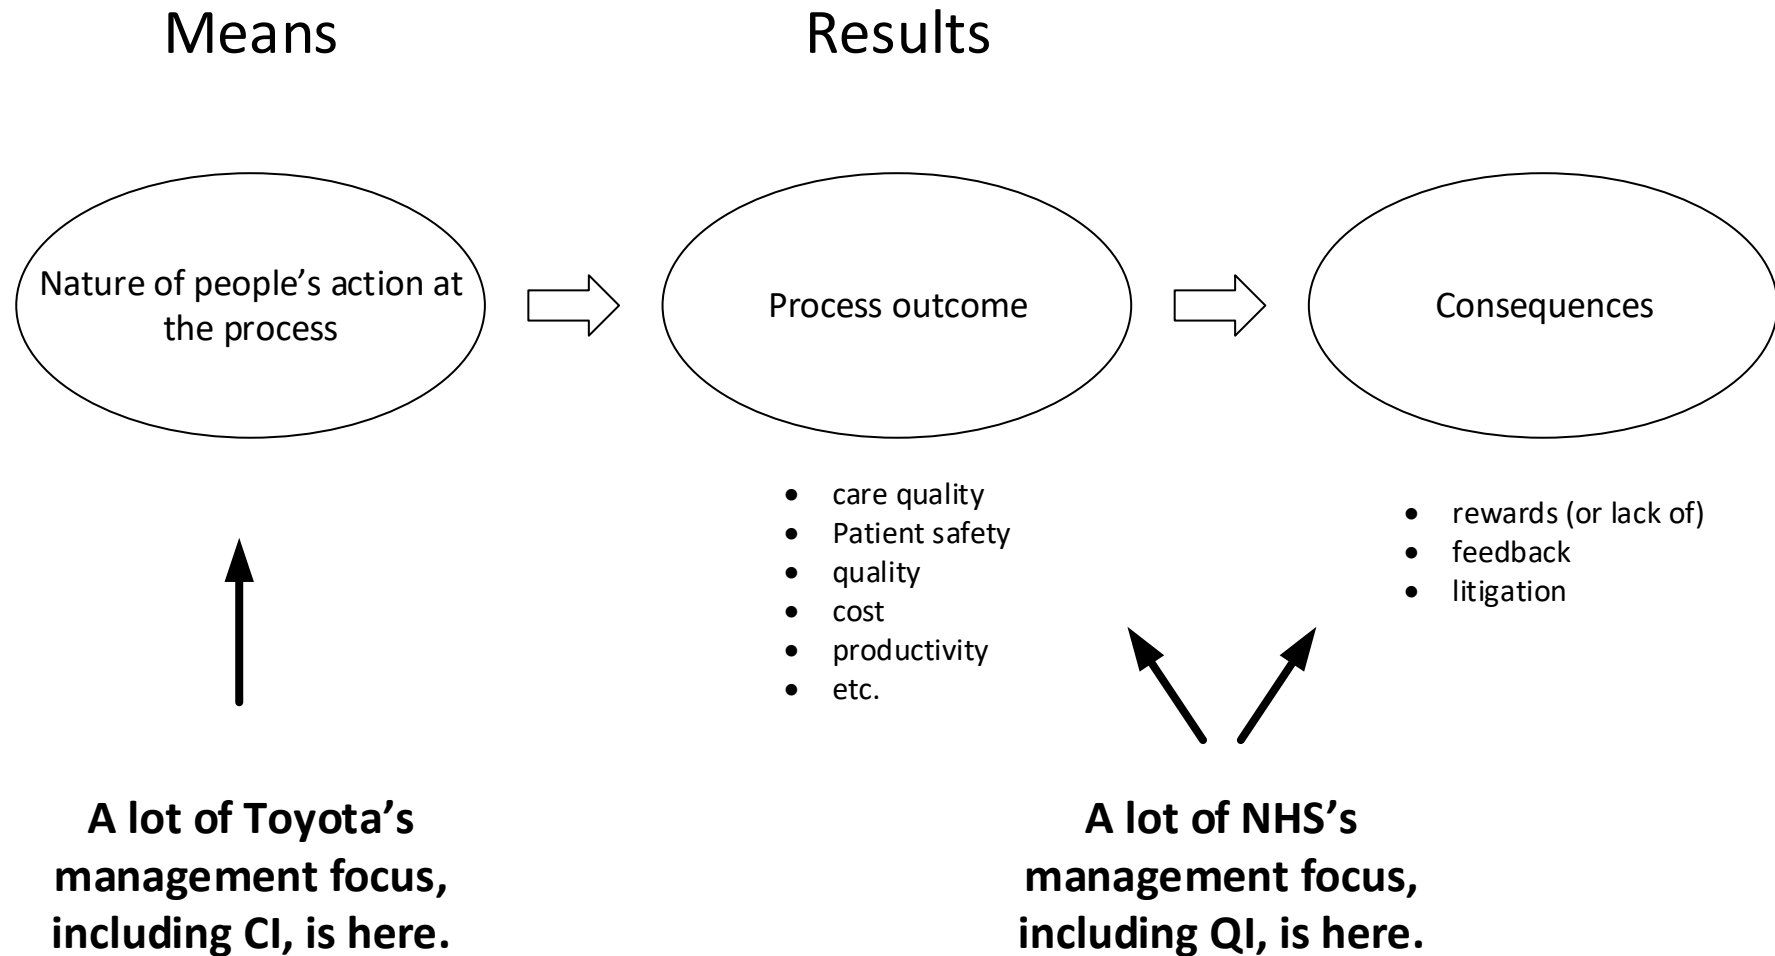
Means

Results

Nature of people's action at the process

Process outcome

Consequences

- care quality
- Patient safety
- quality
- cost
- productivity
- etc.

- rewards (or lack of)
- feedback
- litigation

**A lot of Toyota's management focus, including CI, is here.**

**A lot of NHS's management focus, including QI, is here.**